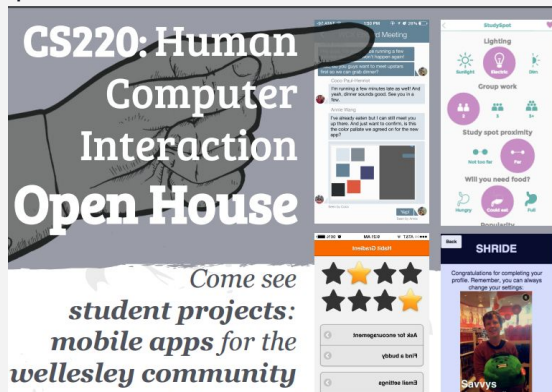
CS220: Human Computer Interaction Open House

Come see student projects: mobile apps for the wellesley community

d Meeting

Cissy Pau-Hernandez

I'm running a few minutes late as well! And yeah, dinner sounds good. See you in a few.

Annie Wang

I've already eaten but I can still meet you up there. And just want to confirm, is this the color palette we agreed on for the new app?

StudySpot

Lighting

Sunlight

Electric

Group work

Study spot proximity

Not too far

Far

Will you need food?

Hungry

Could eat

Full

Popularity

Habit Gradient

Ask for encouragement

Find a buddy

Email settings

Back

SHRIDE

Congratulations for completing your profile. Remember, you can always change your settings.

Savvys